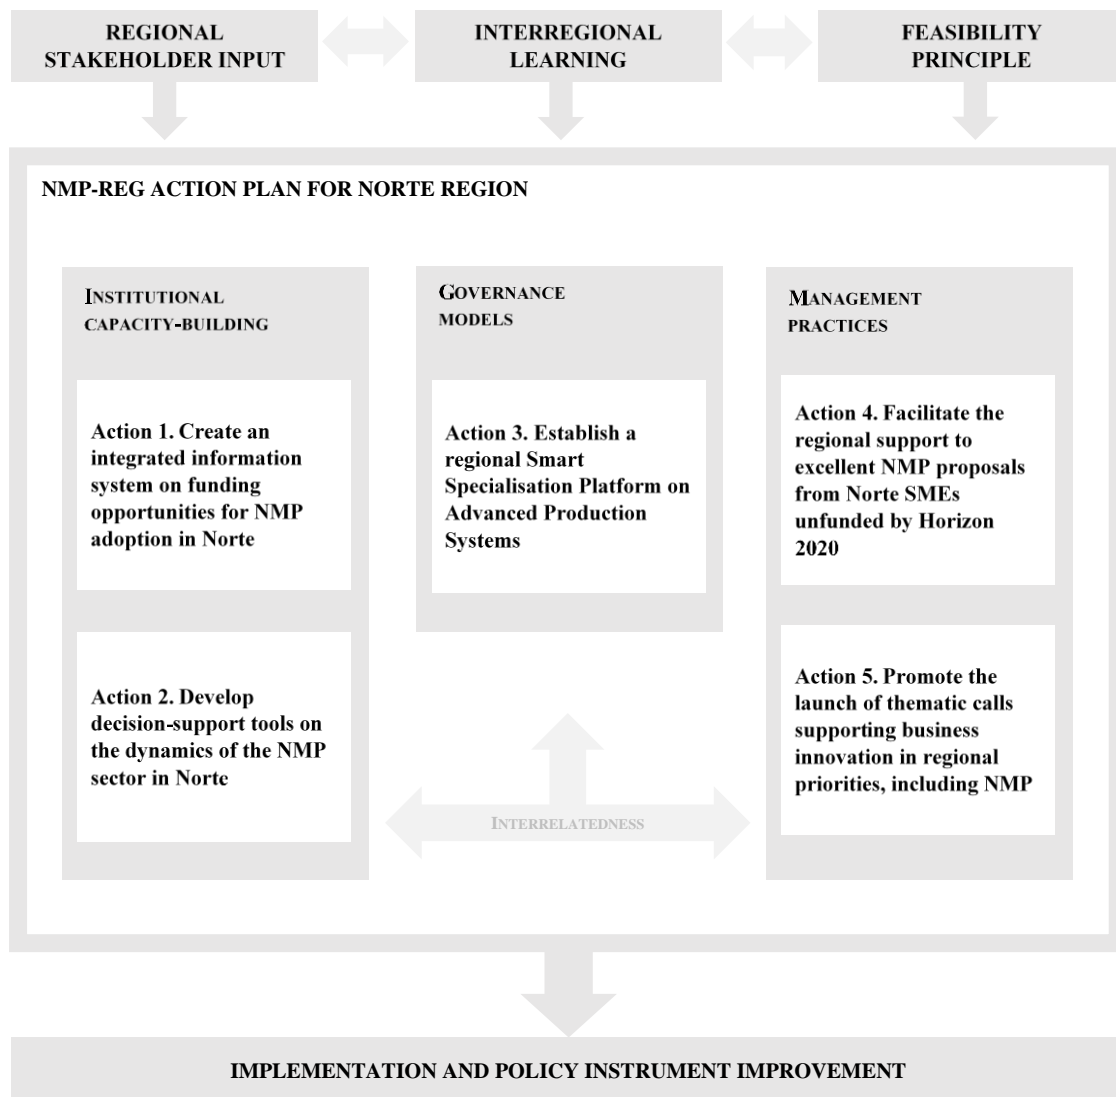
REGIONAL STAKEHOLDER INPUT

INTERREGIONAL LEARNING

FEASIBILITY PRINCIPLE

NMP-REG ACTION PLAN FOR NORTE REGION

INSTITUTIONAL CAPACITY-BUILDING

Action 1. Create an integrated information system on funding opportunities for NMP adoption in Norte

Action 2. Develop decision-support tools on the dynamics of the NMP sector in Norte

GOVERNANCE MODELS

Action 3. Establish a regional Smart Specialisation Platform on Advanced Production Systems

MANAGEMENT PRACTICES

Action 4. Facilitate the regional support to excellent NMP proposals from Norte SMEs unfunded by Horizon 2020

Action 5. Promote the launch of thematic calls supporting business innovation in regional priorities, including NMP

INTERRELATEDNESS

IMPLEMENTATION AND POLICY INSTRUMENT IMPROVEMENT